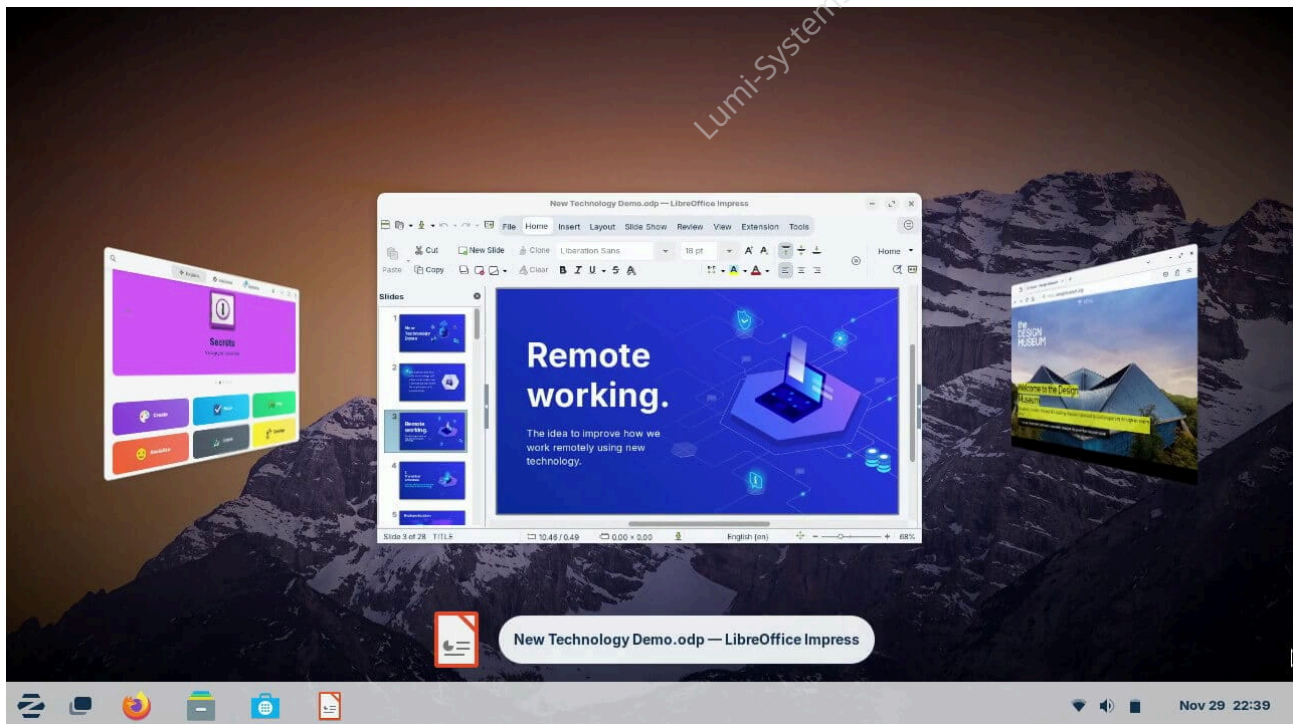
Lumi-Systems

New Technology Demo.odp — LibreOffice Impress

File Home Insert Layout Slide Show Review View Extension Tools

Cut Paste Copy New Slide Clone Clear Liberation Sans 18 pt Home

Slides

Remote working.

The idea to improve how we work remotely using new technology.

Slide 3 of 28 TITLE 10.46 / 0.49 0.00 x 0.00 English (en) 68%

Secrets

the DESIGN MUSEUM

Welcome to the Design Museum

New Technology Demo.odp — LibreOffice Impress

Nov 29 22:39